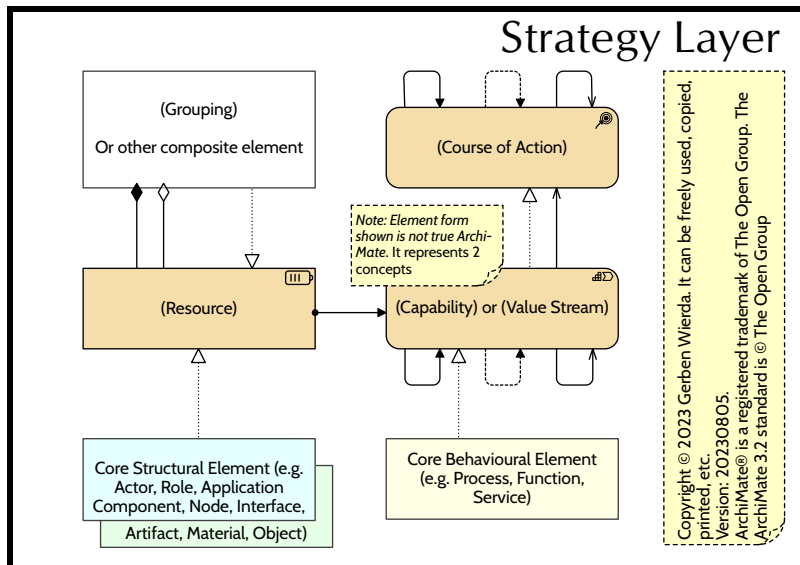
Strategy Layer

(Grouping)

Or other composite element

(Course of Action)

Note: Element form shown is not true ArchiMate. It represents 2 concepts

(Resource)

(Capability) or (Value Stream)

Core Structural Element (e.g. Actor, Role, Application Component, Node, Interface,

Artifact, Material, Object)

Core Behavioural Element (e.g. Process, Function, Service)

Copyright © 2023 Gerben Wierda. It can be freely used, copied, printed, etc.
Version: 20230805.
ArchiMate® is a registered trademark of The Open Group. The ArchiMate 3.2 standard is © The Open Group